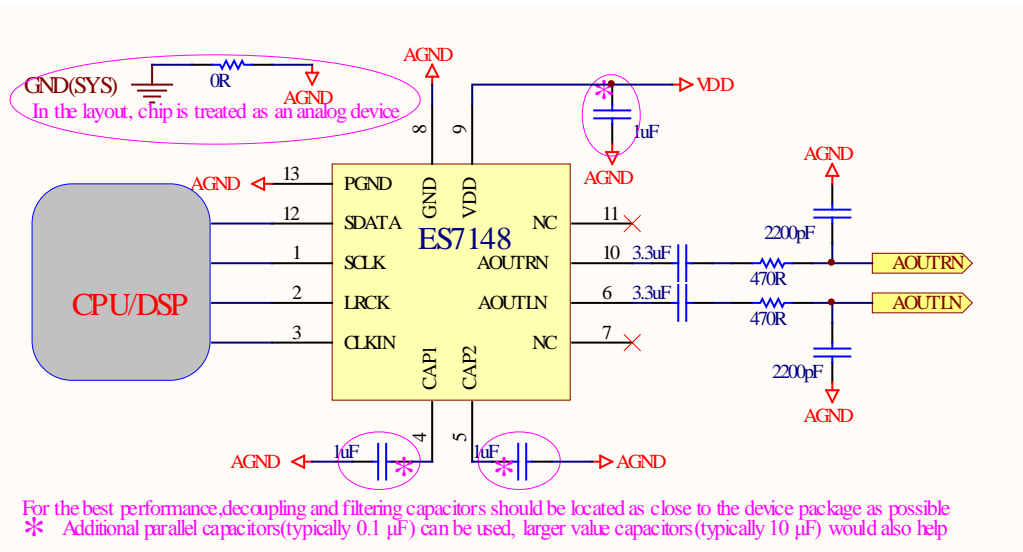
GND(SYS)
0R
AGND
In the layout, chip is treated as an analog device

AGND
8
9
VDD
1uF
AGND

AGND
13
PGND
GND
VDD
12
SDATA
NC
11
ES7148
1
SCLK
AOUTRN
10
3.3uF
2200pF
470R
AOUTRN
CPU/DSP
2
LRCK
AOUTLN
6
3.3uF
470R
AOUTLN
3
CLKIN
NC
7
CAP1
CAP2
2200pF
AGND

4
5
AGND
1uF
1uF
AGND

For the best performance,decoupling and filtering capacitors should be located as close to the device package as possible
✻ Additional parallel capacitors(typically 0.1 μF) can be used, larger value capacitors(typically 10 μF) would also help